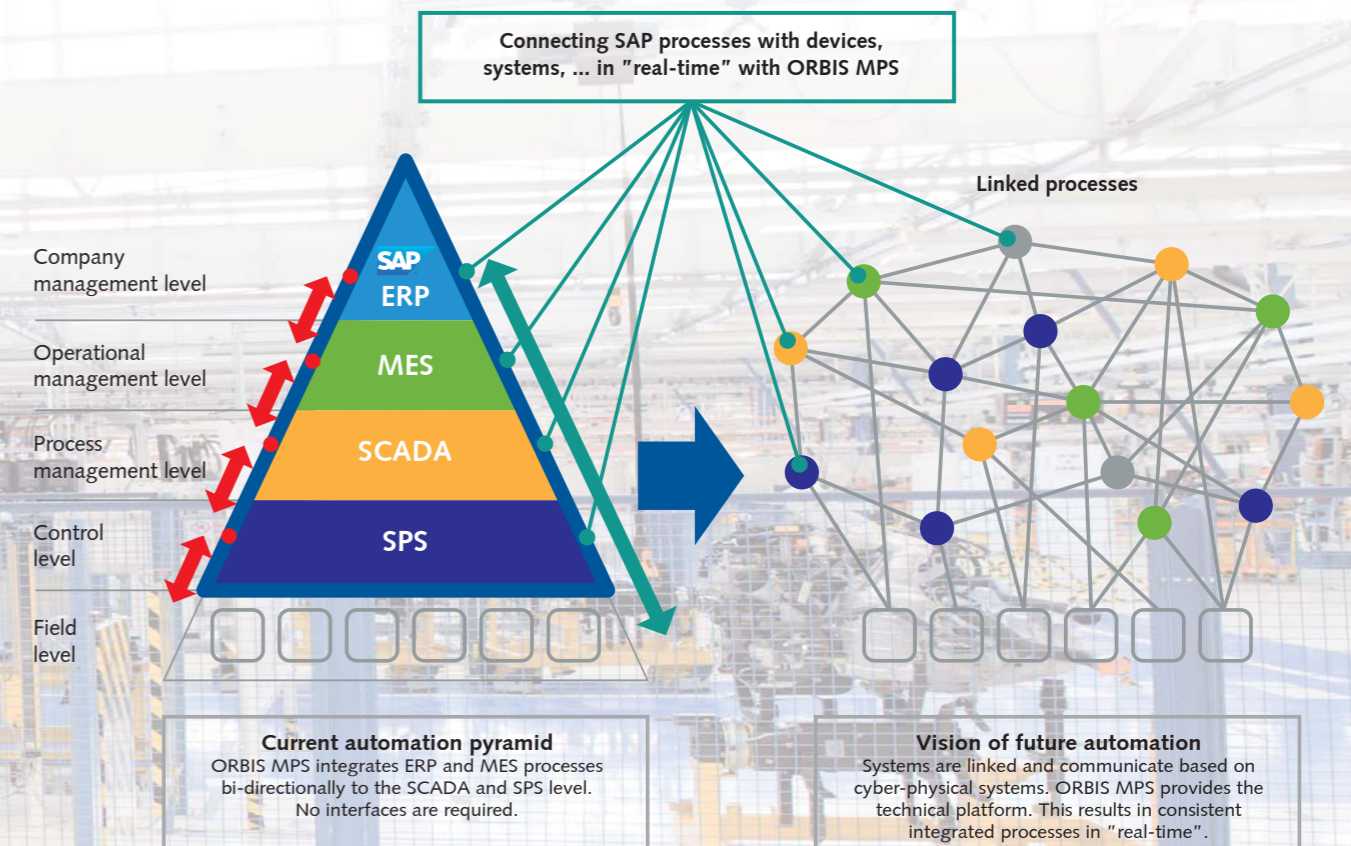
Connecting SAP processes with devices, systems, ... in "real-time" with ORBIS MPS

Linked processes

Company management level

Operational management level

Process management level

Control level

Field level

SAP
ERP

MES

SCADA

SPS

Current automation pyramid
ORBIS MPS integrates ERP and MES processes bi-directionally to the SCADA and SPS level. No interfaces are required.

Vision of future automation
Systems are linked and communicate based on cyber-physical systems. ORBIS MPS provides the technical platform. This results in consistent integrated processes in "real-time".